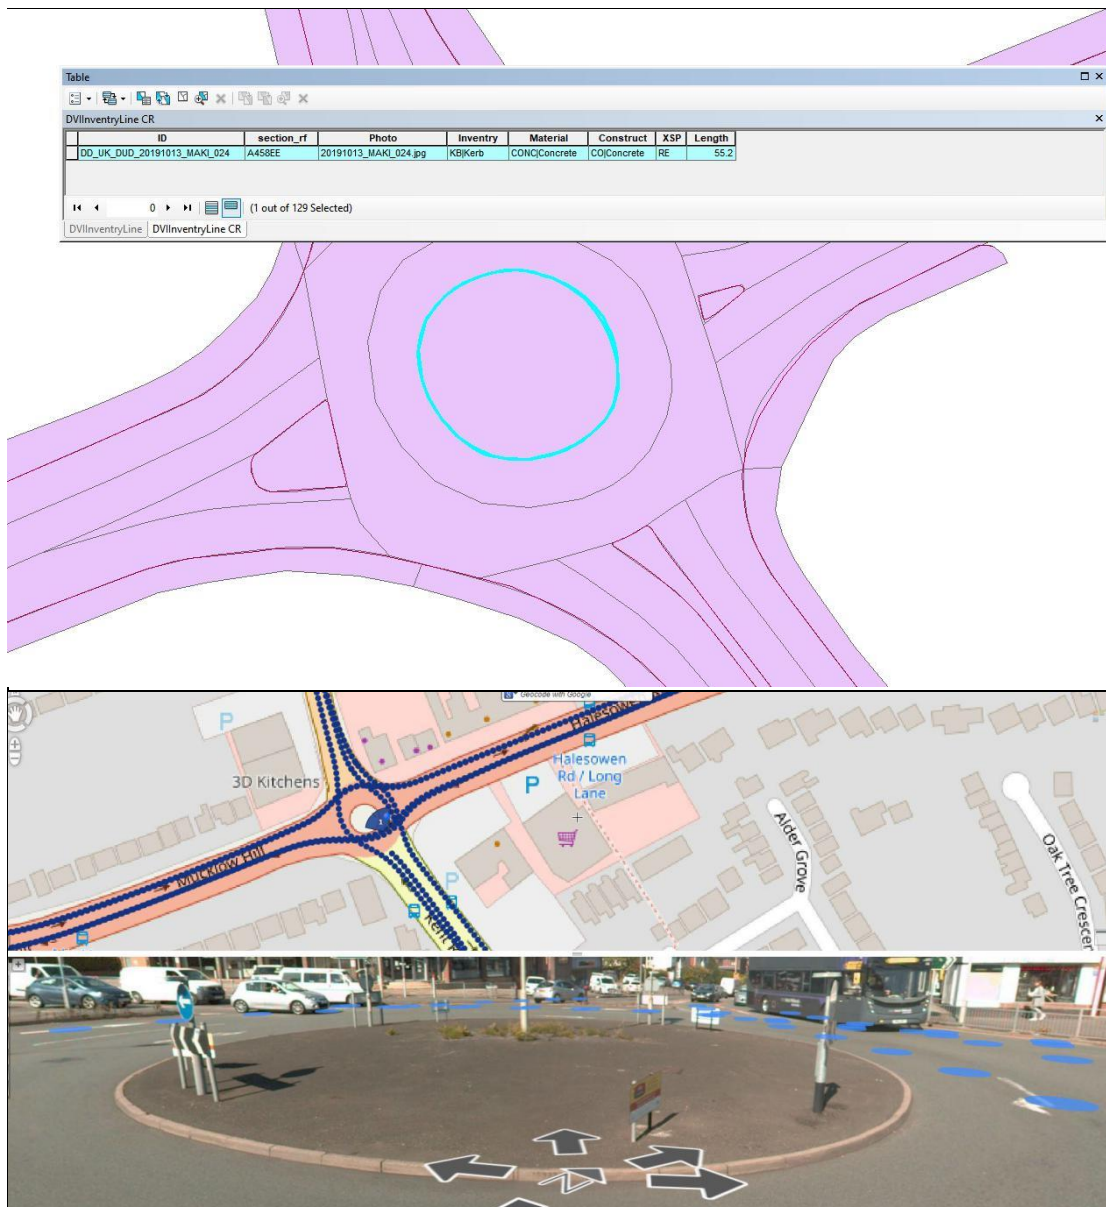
Table

DVIInventryLine CR

| ID | section_rf | Photo | Inventry | Material | Construct | XSP | Length |
|---|---|---|---|---|---|---|---|
| DD_UK_DUD_20191013_MAKI_024 | A458EE | 20191013_MAKI_024.jpg | KB\|Kerb | CONC\|Concrete | CO\|Concrete | RE | 55.2 |

0

(1 out of 129 Selected)

DVIInventryLine | DVIInventryLine CR

Geocode with Google

P

3D Kitchens

Halesowen

Halesowen Rd / Long Lane

P

Mucklow Hill

P

Kent

Alder Grove

Oak Tree Crescent